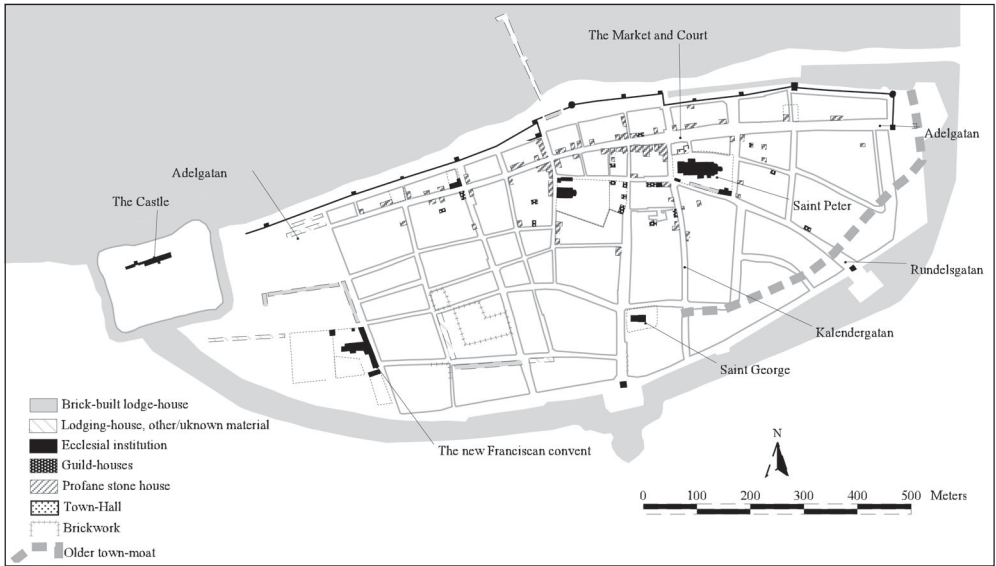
The Market and Court

Adelgatan

Adelgatan

The Castle

Saint Peter

Rundelsgatan

Kalendergatan

Saint George

Brick-built lodge-house
Lodging-house, other/uknown material
Ecclesial institution
Guild-houses
Profane stone house
Town-Hall
Brickwork
Older town-moat

The new Franciscan convent

N

0 100 200 300 400 500 Meters